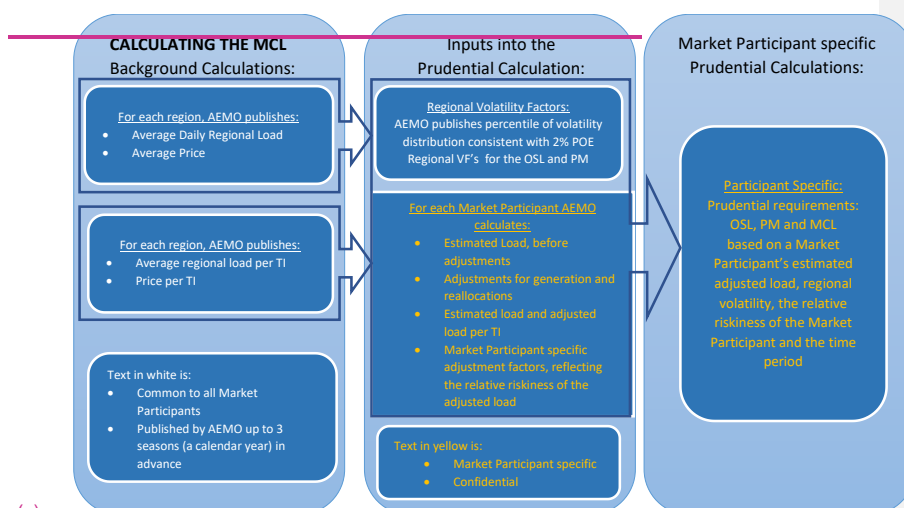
CALCULATING THE MCL
Background Calculations:

For each region, AEMO publishes:
- Average Daily Regional Load
- Average Price

For each region, AEMO publishes:
- Average regional load per TI
- Price per TI

Text in white is:
- Common to all Market Participants
- Published by AEMO up to 3 seasons (a calendar year) in advance

Inputs into the
Prudential Calculation:

Regional Volatility Factors:
AEMO publishes percentile of volatility distribution consistent with 2% POE Regional VF's for the OSL and PM

For each Market Participant AEMO calculates:
- Estimated Load, before adjustments
- Adjustments for generation and reallocations
- Estimated load and adjusted load per TI
- Market Participant specific adjustment factors, reflecting the relative riskiness of the adjusted load

Text in yellow is:
- Market Participant specific
- Confidential

Market Participant specific
Prudential Calculations:

Participant Specific:
Prudential requirements: OSL, PM and MCL based on a Market Participant's estimated adjusted load, regional volatility, the relative riskiness of the Market Participant and the time period